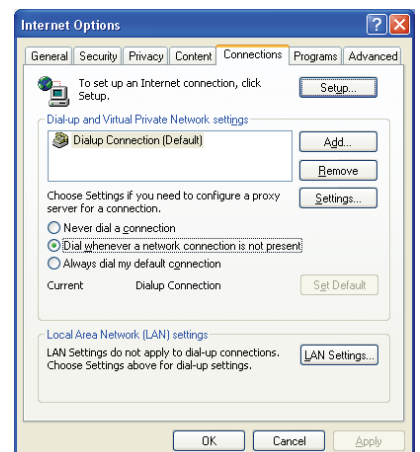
Internet Options

?

X

General

Security

Privacy

Content

Connections

Programs

Advanced

To set up an Internet connection, click Setup.

Setup...

Dial-up and Virtual Private Network settings

Dialup Connection (Default)

Add...

Remove

Choose Settings if you need to configure a proxy server for a connection.

Settings...

Never dial a connection

Dial whenever a network connection is not present

Always dial my default connection

Current

Dialup Connection

Set Default

Local Area Network (LAN) settings

LAN Settings do not apply to dial-up connections. Choose Settings above for dial-up settings.

LAN Settings...

OK

Cancel

Apply